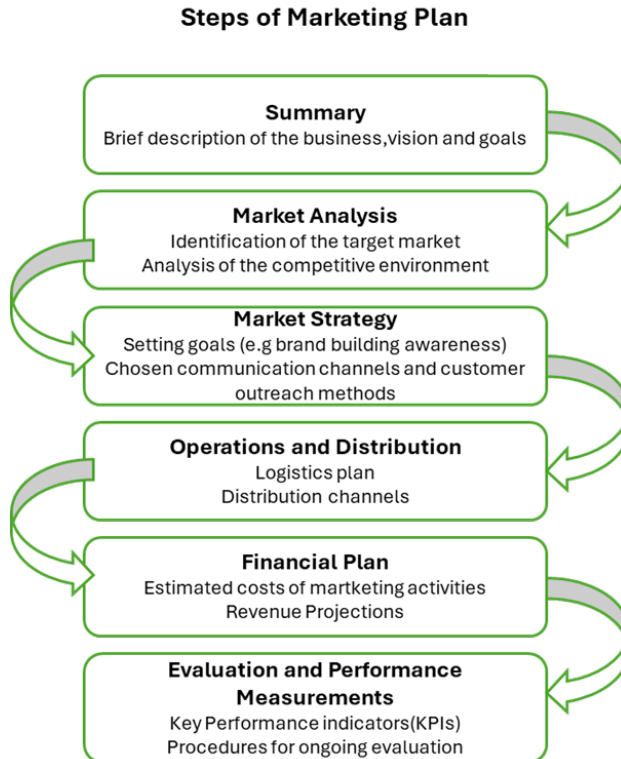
Steps of Marketing Plan

Summary
Brief description of the business,vision and goals

Market Analysis
Identification of the target market
Analysis of the competitive environment

Market Strategy
Setting goals (e.g brand building awareness)
Chosen communication channels and customer outreach methods

Operations and Distribution
Logistics plan
Distribution channels

Financial Plan
Estimated costs of martketing activities
Revenue Projections

Evaluation and Performance Measurements
Key Performance indicators(KPIs)
Procedures for ongoing evaluation